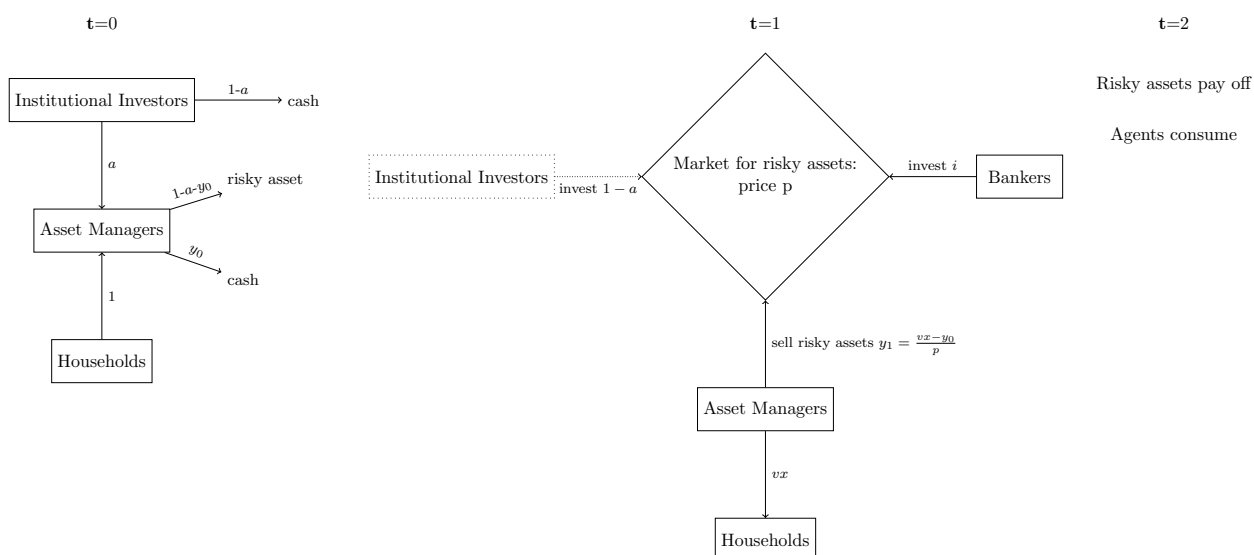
**t**=0

Institutional Investors

1-$a$

cash

$a$

1-$a$-$y_0$

risky asset

Asset Managers

$y_0$

cash

1

Households

**t**=1

Institutional Investors

invest $1-a$

Market for risky assets: price p

invest $i$

Bankers

sell risky assets $y_1 = \frac{vx-y_0}{p}$

Asset Managers

$vx$

Households

**t**=2

Risky assets pay off

Agents consume